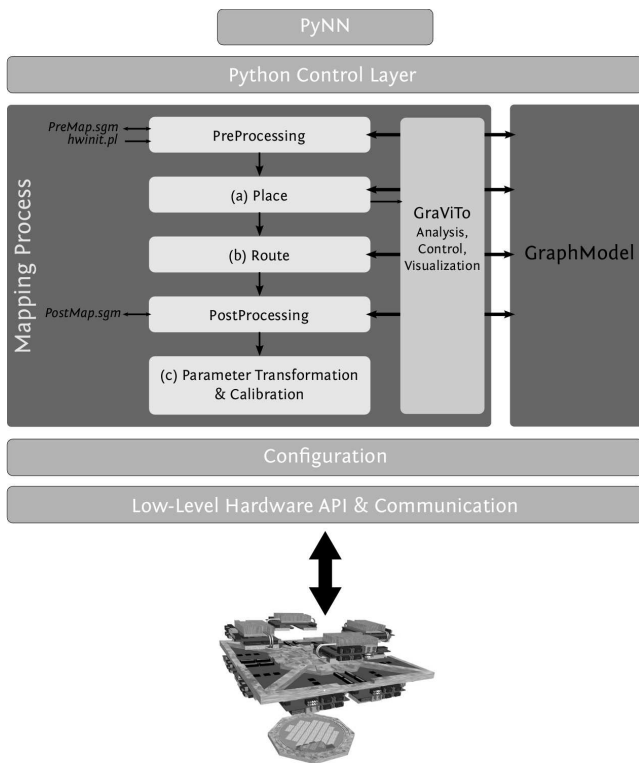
PyNN

Python Control Layer

Mapping Process

PreMap.sgm
hwinit.pl

PreProcessing

(a) Place

(b) Route

PostMap.sgm

PostProcessing

(c) Parameter Transformation & Calibration

GraViTo
Analysis, Control, Visualization

GraphModel

Configuration

Low-Level Hardware API & Communication